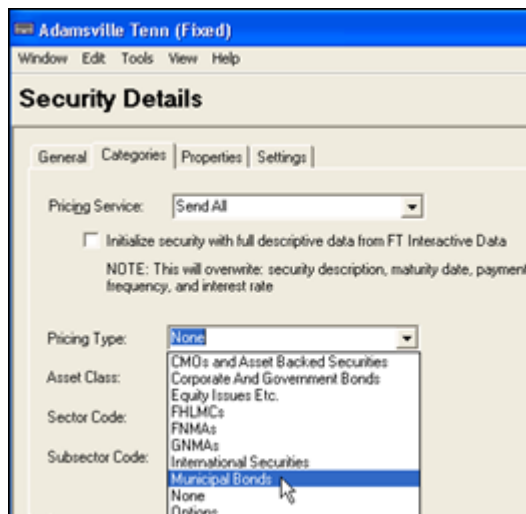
Adamsville Tenn (Fixed)

Window Edit Tools View Help

Security Details

General Categories Properties Settings

Pricing Service: Send All

Initialize security with full descriptive data from FT Interactive Data

NOTE: This will overwrite: security description, maturity date, payment frequency, and interest rate

Pricing Type: None

Asset Class:

Sector Code:

Subsector Code:

CMOs and Asset Backed Securities
Corporate And Government Bonds
Equity Issues Etc.
FHLMCs
FNMAs
GNMAs
International Securities
Municipal Bonds
None
Options